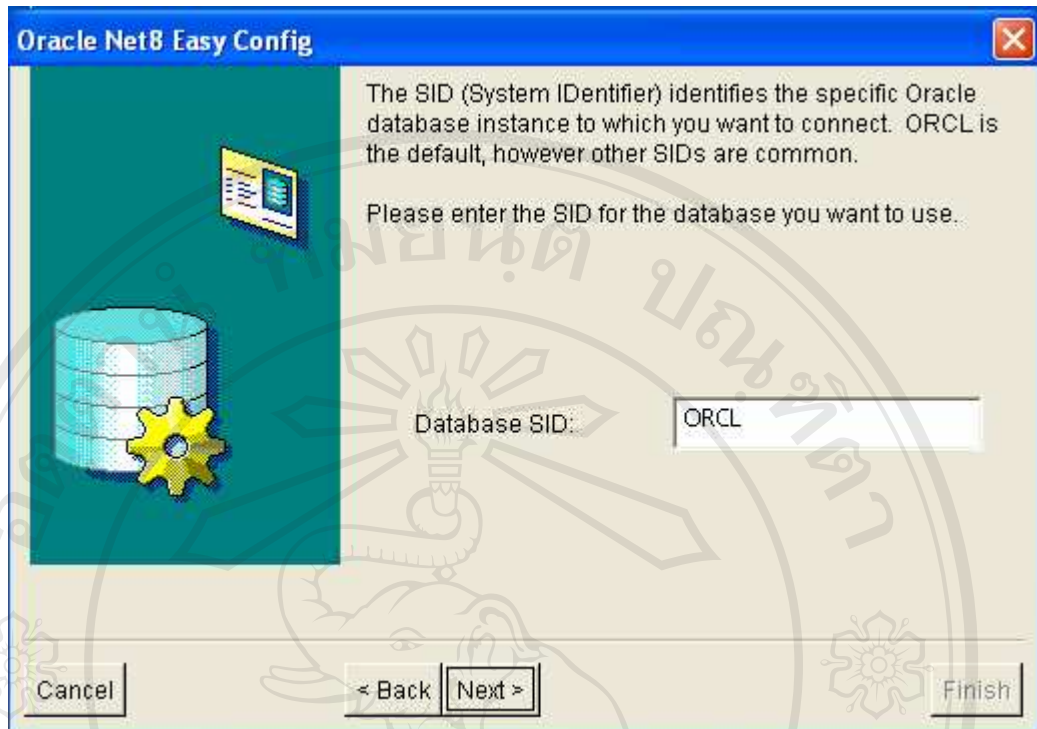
Oracle Net8 Easy Config

The SID (System IDentifier) identifies the specific Oracle database instance to which you want to connect. ORCL is the default, however other SIDs are common.

Please enter the SID for the database you want to use.

Database SID: ORCL

Cancel

< Back

Next >

Finish